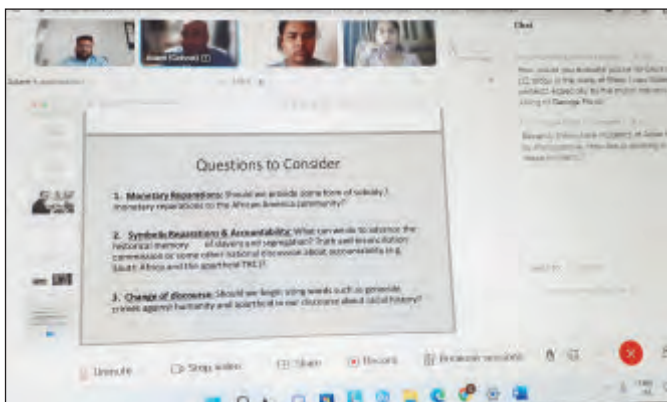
Anant (Cohost)

Chat

Questions to Consider

1. Monetary Reparations: Should we provide some form of subsidy / monetary reparations to the African America community?

2. Symbolic Reparations & Accountability: What can we do to advance the historical memory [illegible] of slavery and segregation? Truth and reconciliation commission or some other national discussion about accountability (e.g. South Africa and the apartheid TRC)?

3. Change of discourse: Should we begin using words such as genocide, crimes against humanity and apartheid in our discourse about racial history?

Unmute Stop video Share Record Breakout sessions